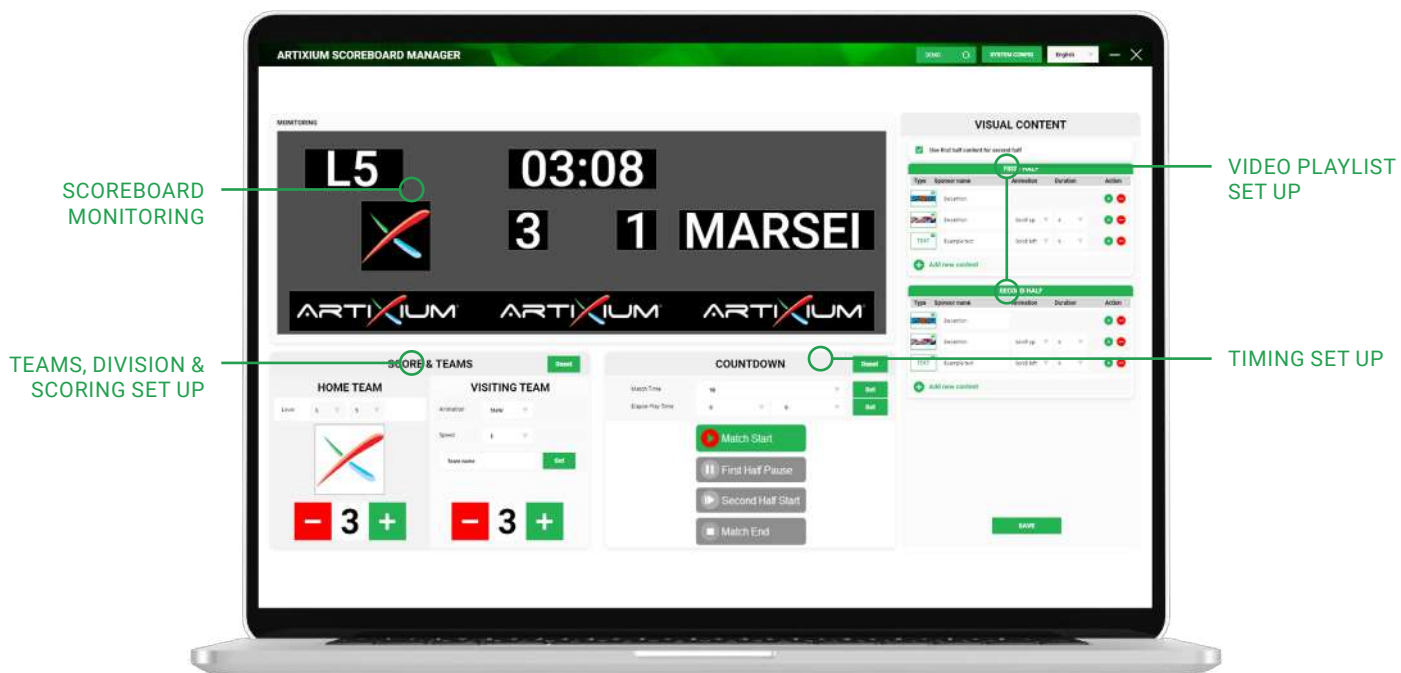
SCOREBOARD MONITORING

TEAMS, DIVISION & SCORING SET UP

VIDEO PLAYLIST SET UP

TIMING SET UP

ARTIXIUM SCOREBOARD MANAGER

DEMO

SYSTEM CONFIG

English

MONITORING

L5

03:08

3

1

MARSEI

ARTIXIUM

ARTIXIUM

ARTIXIUM

SCORE & TEAMS

Reset

HOME TEAM

VISITING TEAM

Level

Animation

Speed

Team name

Set

3

3

COUNTDOWN

Reset

Match Time

Elapse Play Time

Set

Set

Match Start

First Half Pause

Second Half Start

Match End

VISUAL CONTENT

Use first half content for second half

FIRST HALF

Type

Sponsor name

Animation

Duration

Action

Add new content

SECOND HALF

Type

Sponsor name

Animation

Duration

Action

Add new content

SAVE